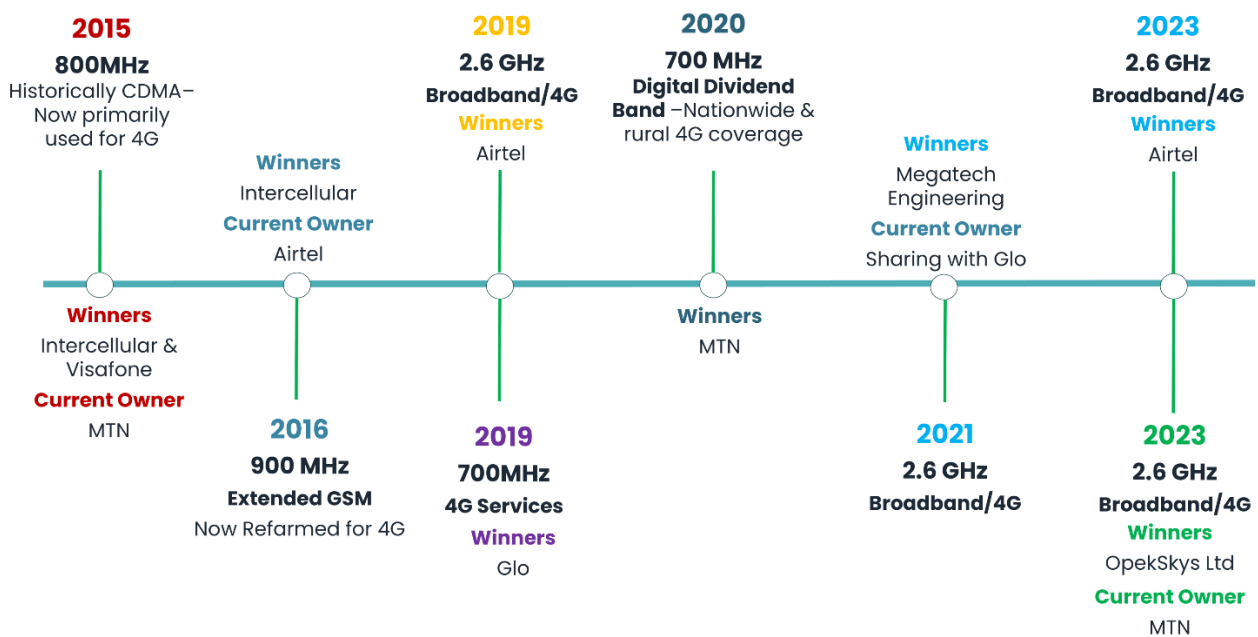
2015
800MHz
Historically CDMA– Now primarily used for 4G

Winners
Intercellular & Visafone
Current Owner
MTN

Winners
Intercellular
Current Owner
Airtel

2016
900 MHz
Extended GSM
Now Refarmed for 4G

2019
2.6 GHz
Broadband/4G
Winners
Airtel

2019
700MHz
4G Services
Winners
Glo

2020
700 MHz
Digital Dividend Band –Nationwide & rural 4G coverage

Winners
MTN

Winners
Megatech Engineering
Current Owner
Sharing with Glo

2021
2.6 GHz
Broadband/4G

2023
2.6 GHz
Broadband/4G
Winners
Airtel

2023
2.6 GHz
Broadband/4G
Winners
OpekSkys Ltd
Current Owner
MTN